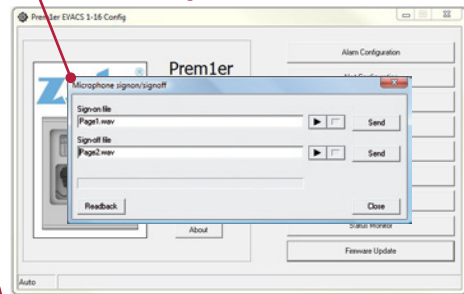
Prem1er EVACS 1-16 Config

Prem1er

Alarm Configuraton

Microphone signon/signoff

Sign-on file

Page1.wav

Send

Sign-off file

Page2.wav

Send

Readback

Close

About

Status Monitor

Firmware Update

Auto